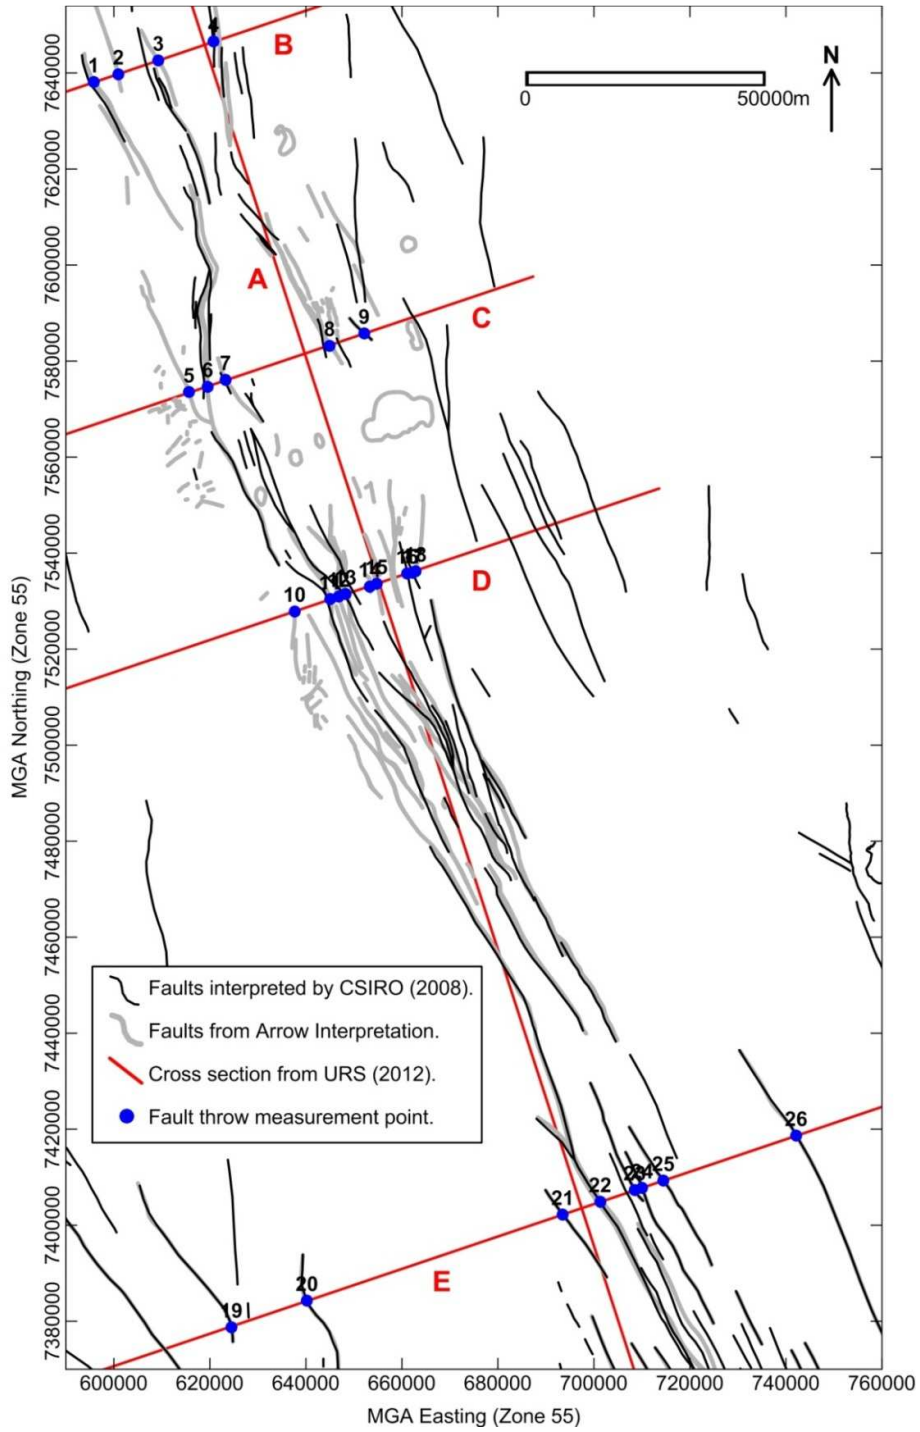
4
1 2 3
B
0 50000m
N
A
C
9
8
5 6 7
D
10
11 12 13 14 15 16 17 18
MGA Northing (Zone 55)
7640000
7620000
7600000
7580000
7560000
7540000
7520000
7500000
7480000
7460000
7440000
7420000
7400000
7380000
Faults interpreted by CSIRO (2008).
Faults from Arrow Interpretation.
Cross section from URS (2012).
Fault throw measurement point.
26
21 22 23 24 25
E
20
19
600000 620000 640000 660000 680000 700000 720000 740000 760000
MGA Easting (Zone 55)